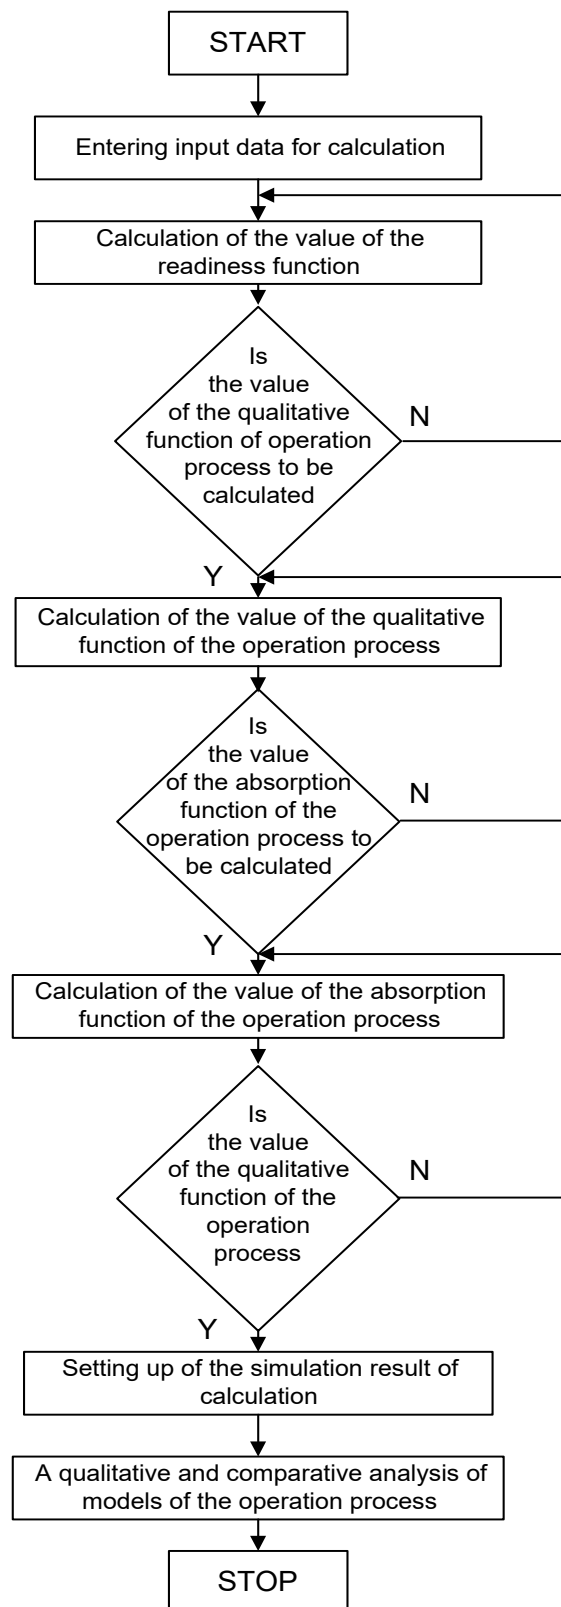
START

Entering input data for calculation

Calculation of the value of the readiness function

Is the value of the qualitative function of operation process to be calculated

N

Y

Calculation of the value of the qualitative function of the operation process

Is the value of the absorption function of the operation process to be calculated

N

Y

Calculation of the value of the absorption function of the operation process

Is the value of the qualitative function of the operation process

N

Y

Setting up of the simulation result of calculation

A qualitative and comparative analysis of models of the operation process

STOP